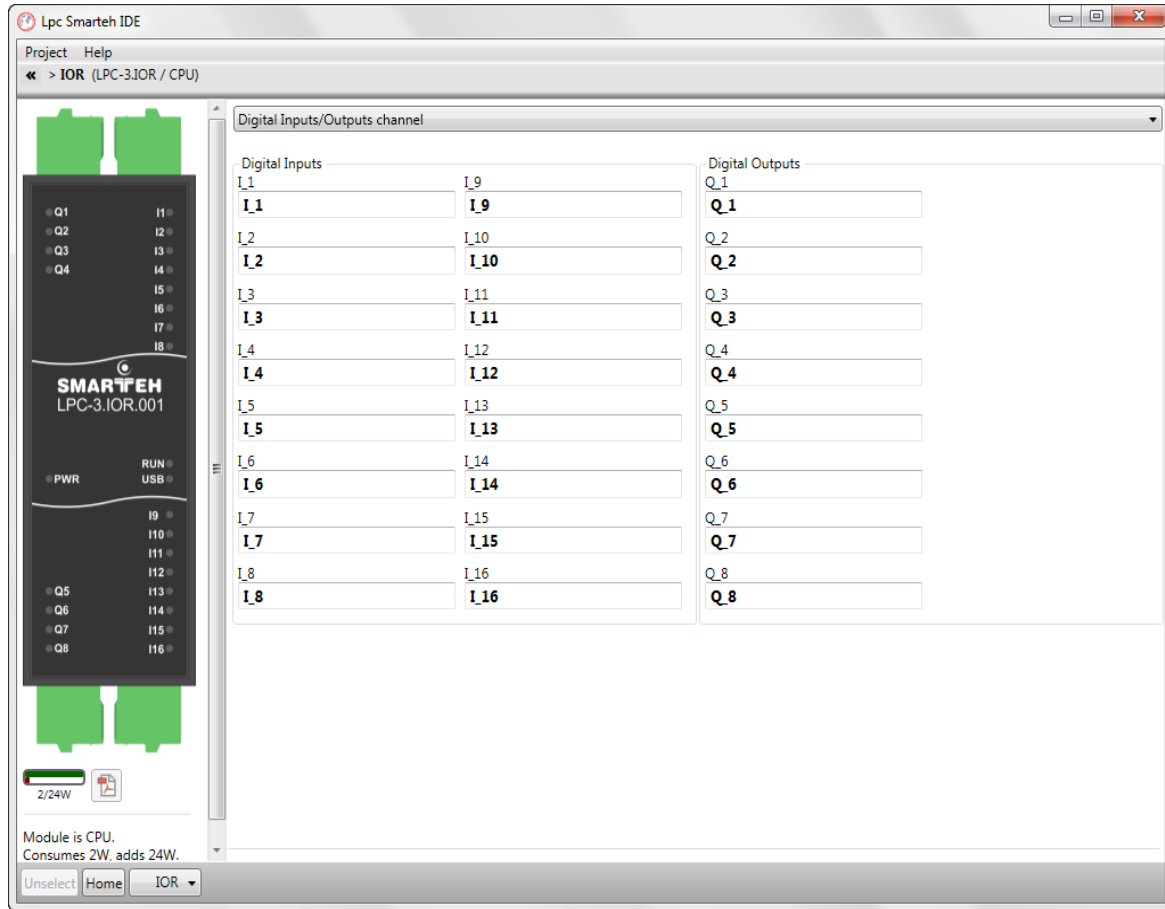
Lpc Smarteh IDE

Project Help

« > IOR (LPC-3.IOR / CPU)

Q1 Q2 Q3 Q4
I1 I2 I3 I4 I5 I6 I7 I8
SMARTEH
LPC-3.IOR.001
RUN
PWR USB
I9 I10 I11 I12
Q5 Q6 Q7 Q8
I13 I14 I15 I16

2/24W

Module is CPU.
Consumes 2W, adds 24W.

Digital Inputs/Outputs channel

Digital Inputs

I_1
I_1
I_2
I_2
I_3
I_3
I_4
I_4
I_5
I_5
I_6
I_6
I_7
I_7
I_8
I_8

I_9
I_9
I_10
I_10
I_11
I_11
I_12
I_12
I_13
I_13
I_14
I_14
I_15
I_15
I_16
I_16

Digital Outputs

Q_1
Q_1
Q_2
Q_2
Q_3
Q_3
Q_4
Q_4
Q_5
Q_5
Q_6
Q_6
Q_7
Q_7
Q_8
Q_8

Unselect Home IOR